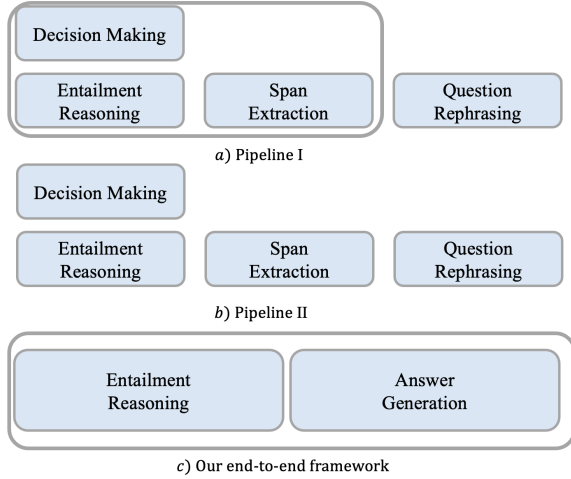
Decision Making

Entailment Reasoning

Span Extraction

Question Rephrasing

$a$) Pipeline I

Decision Making

Entailment Reasoning

Span Extraction

Question Rephrasing

$b$) Pipeline II

Entailment Reasoning

Answer Generation

$c$) Our end-to-end framework